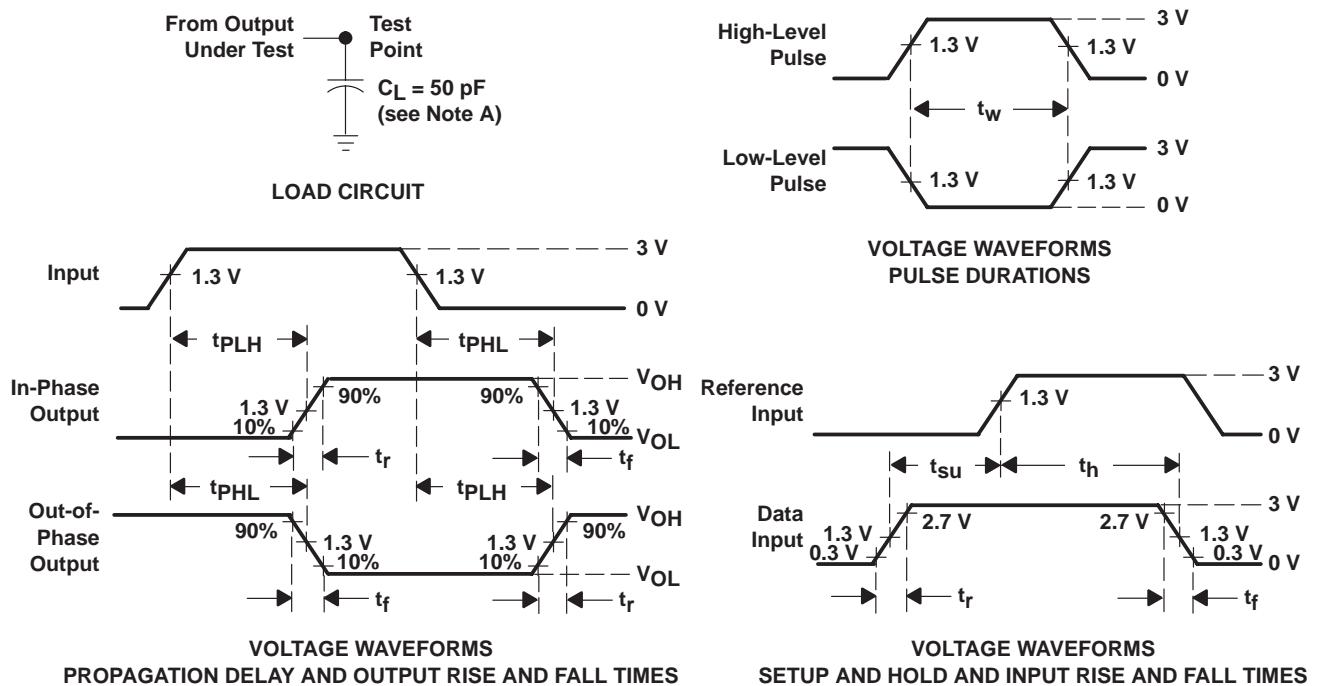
From Output Under Test

Test Point

$C_L$ = 50 pF (see Note A)

LOAD CIRCUIT

High-Level Pulse

1.3 V

1.3 V

3 V

0 V

$t_w$

Low-Level Pulse

1.3 V

1.3 V

3 V

0 V

VOLTAGE WAVEFORMS
PULSE DURATIONS

Input

1.3 V

1.3 V

3 V

0 V

$t_{PLH}$

$t_{PHL}$

In-Phase Output

1.3 V

10%

90%

90%

1.3 V

10%

$V_{OH}$

$V_{OL}$

$t_r$

$t_f$

$t_{PHL}$

$t_{PLH}$

Out-of-Phase Output

90%

1.3 V

10%

1.3 V

10%

90%

$V_{OH}$

$V_{OL}$

$t_f$

$t_r$

VOLTAGE WAVEFORMS
PROPAGATION DELAY AND OUTPUT RISE AND FALL TIMES

Reference Input

1.3 V

3 V

0 V

$t_{su}$

$t_h$

Data Input

1.3 V

0.3 V

2.7 V

2.7 V

1.3 V

0.3 V

3 V

0 V

$t_r$

$t_f$

VOLTAGE WAVEFORMS
SETUP AND HOLD AND INPUT RISE AND FALL TIMES